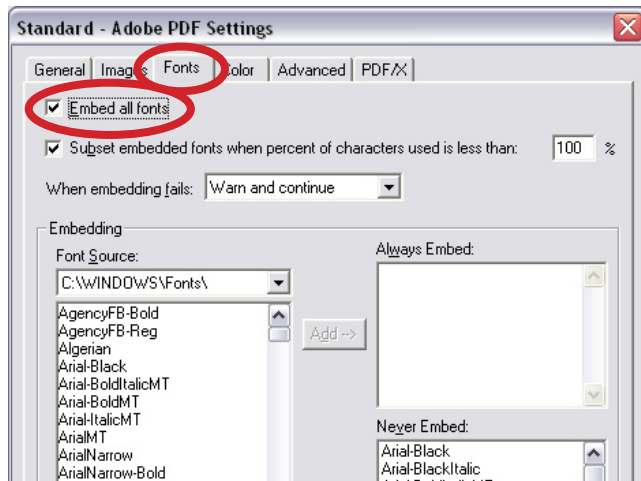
Standard - Adobe PDF Settings

General | Images | Fonts | Color | Advanced | PDF/X

Embed all fonts

Subset embedded fonts when percent of characters used is less than: 100 %

When embedding fails: Warn and continue

Embedding

Font Source:

C:\WINDOWS\Fonts\

AgencyFB-Bold
AgencyFB-Reg
Algerian
Arial-Black
Arial-BoldItalicMT
Arial-BoldMT
Arial-ItalicMT
ArialMT
ArialNarrow
ArialNarrow-Bold

Add ->

Always Embed:

Never Embed:

Arial-Black
Arial-BlackItalic
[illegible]